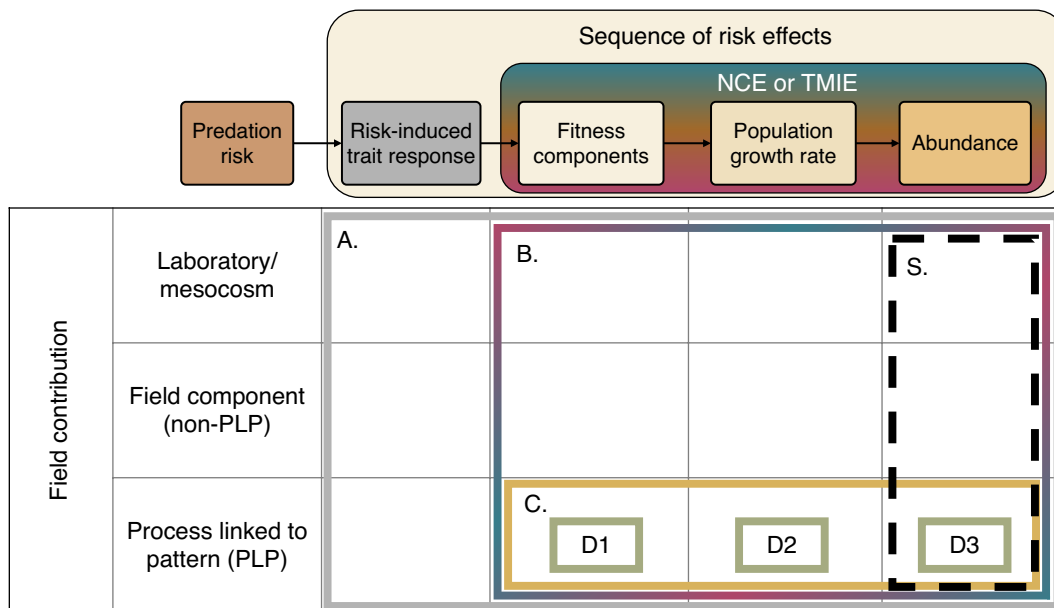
Sequence of risk effects

NCE or TMIE

Predation risk

Risk-induced trait response

Fitness components

Population growth rate

Abundance

Field contribution

Laboratory/ mesocosm

Field component (non-PLP)

Process linked to pattern (PLP)

A.

B.

S.

C.

D1

D2

D3